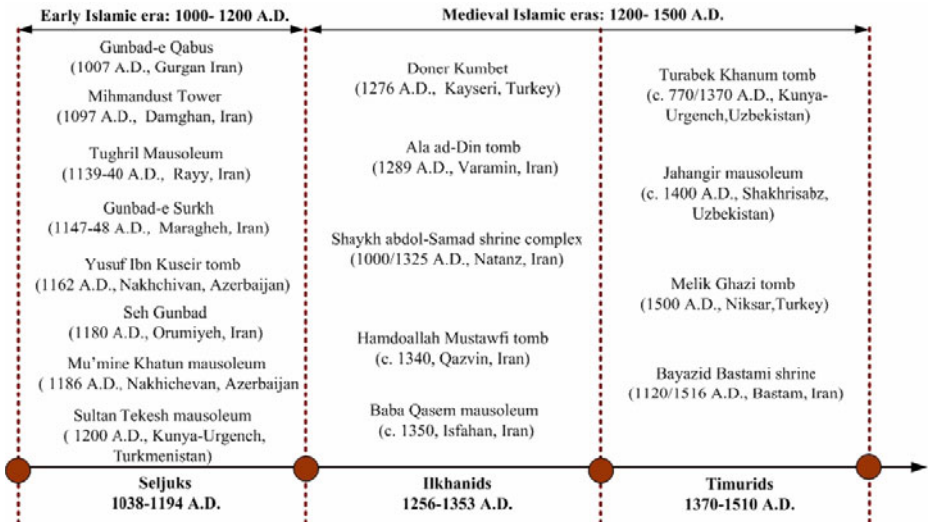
Early Islamic era: 1000- 1200 A.D.

Medieval Islamic eras: 1200- 1500 A.D.

Gunbad-e Qabus
(1007 A.D., Gurgan Iran)

Mihmandust Tower
(1097 A.D., Damghan, Iran)

Tughril Mausoleum
(1139-40 A.D., Rayy, Iran)

Gunbad-e Surkh
(1147-48 A.D., Maragheh, Iran)

Yusuf Ibn Kuseir tomb
(1162 A.D., Nakhchivan, Azerbaijan)

Seh Gunbad
(1180 A.D., Orumiyeh, Iran)

Mu'mine Khatun mausoleum
( 1186 A.D., Nakhichevan, Azerbaijan

Sultan Tekesh mausoleum
( 1200 A.D., Kunya-Urgench, Turkmenistan)

Doner Kumbet
(1276 A.D., Kayseri, Turkey)

Ala ad-Din tomb
(1289 A.D., Varamin, Iran)

Shaykh abdol-Samad shrine complex
(1000/1325 A.D., Natanz, Iran)

Hamdoallah Mustawfi tomb
(c. 1340, Qazvin, Iran)

Baba Qasem mausoleum
(c. 1350, Isfahan, Iran)

Turabek Khanum tomb
(c. 770/1370 A.D., Kunya-Urgench,Uzbekistan)

Jahangir mausoleum
(c. 1400 A.D., Shakhrisabz, Uzbekistan)

Melik Ghazi tomb
(1500 A.D., Niksar,Turkey)

Bayazid Bastami shrine
(1120/1516 A.D., Bastam, Iran)

Seljuks
1038-1194 A.D.

Ilkhanids
1256-1353 A.D.

Timurids
1370-1510 A.D.